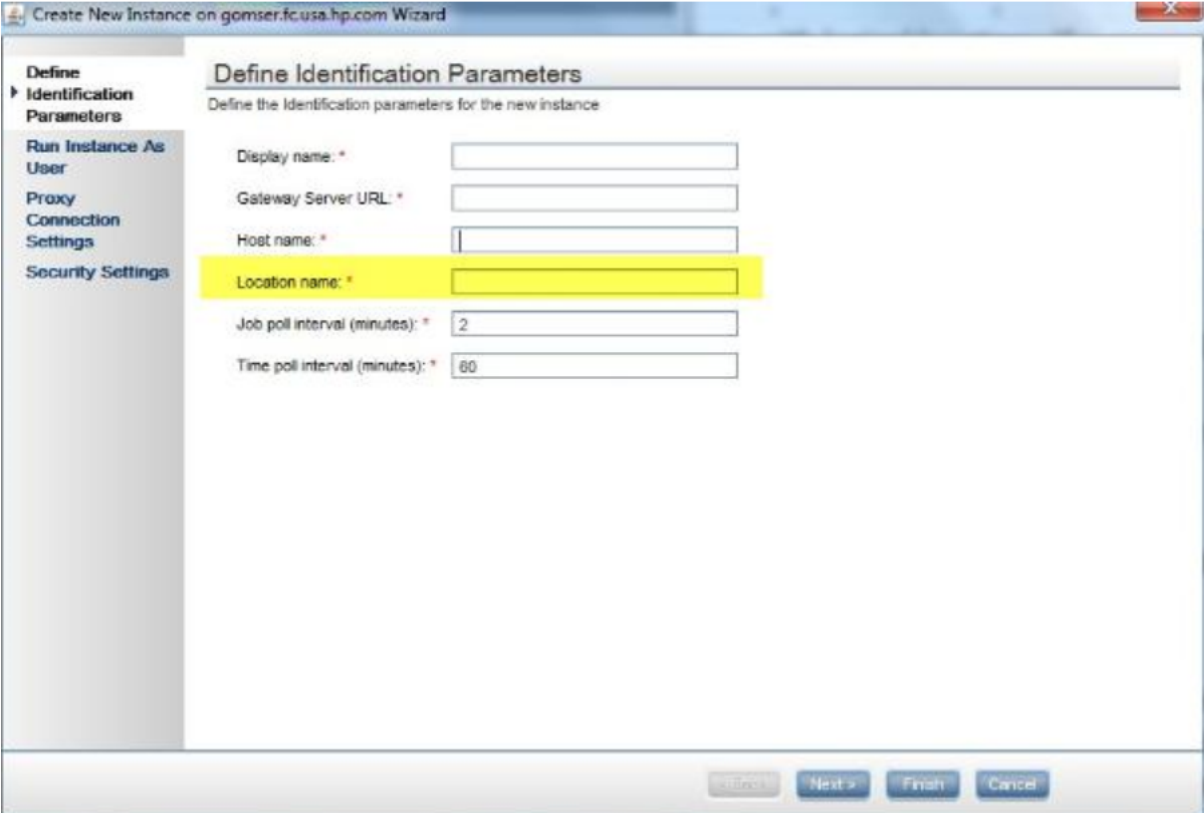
Create New Instance on gomser.fc.usa.hp.com Wizard

Define Identification Parameters

Run Instance As User

Proxy Connection Settings

Security Settings

Define Identification Parameters

Define the Identification parameters for the new instance

Display name: *

Gateway Server URL: *

Host name: *

Location name: *

Job poll interval (minutes): * 2

Time poll interval (minutes): * 60

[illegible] Next > Finish Cancel